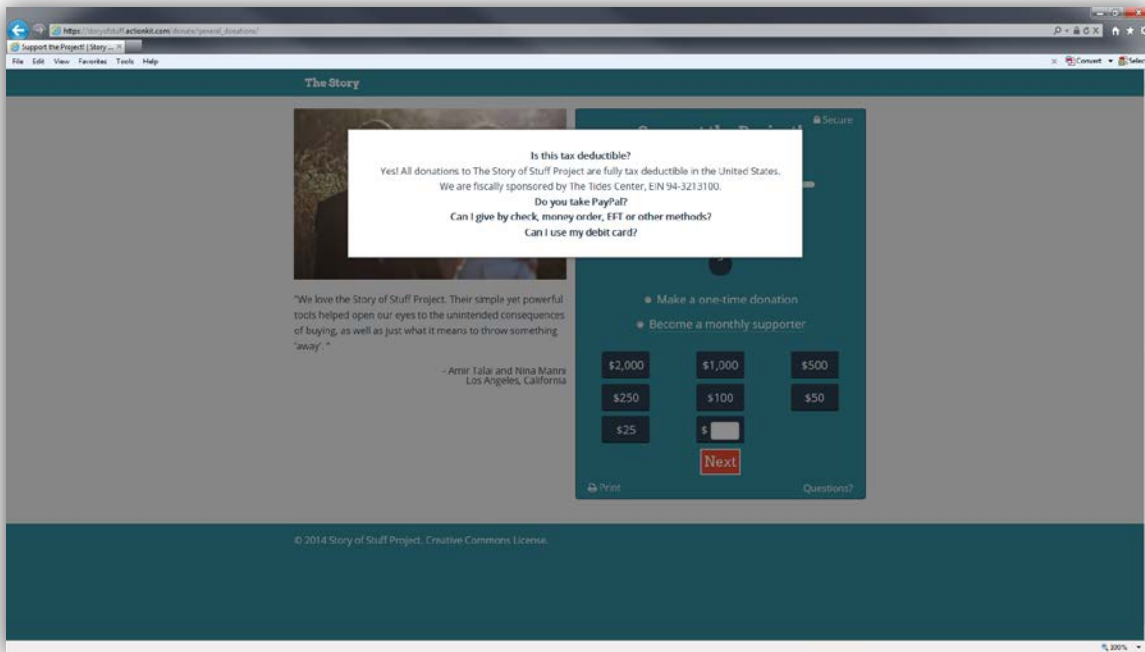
https://storyofstuff.actionkit.com/donate/general_donations/
Support the Project! | Story ...
File Edit View Favorites Tools Help
Convert Select

The Story

Secure

Is this tax deductible?
Yes! All donations to The Story of Stuff Project are fully tax deductible in the United States. We are fiscally sponsored by The Tides Center, EIN 94-3213100.
Do you take PayPal?
Can I give by check, money order, EFT or other methods?
Can I use my debit card?

"We love the Story of Stuff Project. Their simple yet powerful tools helped open our eyes to the unintended consequences of buying, as well as just what it means to throw something 'away'."

- Amir Talai and Nina Manni
Los Angeles, California

Make a one-time donation
Become a monthly supporter

| $2,000 | $1,000 | $500 |
|---|---|---|
| $250 | $100 | $50 |
| $25 | $ | |

Next

Print
Questions?

© 2014 Story of Stuff Project. Creative Commons License.

100%